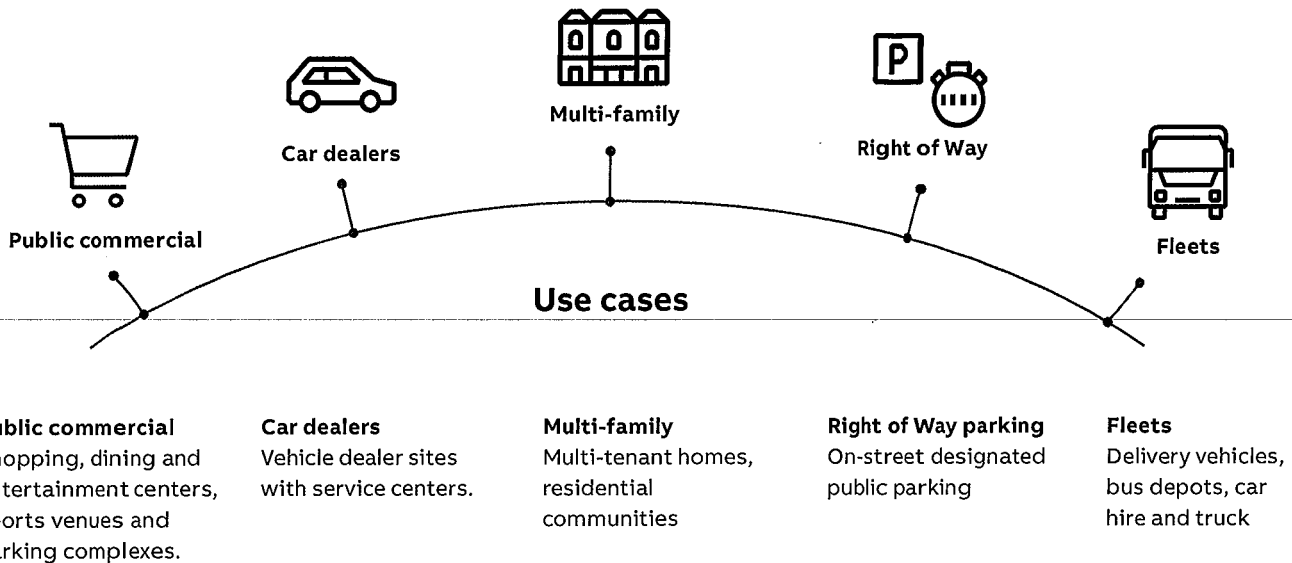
Multi-family

Car dealers

Right of Way

Public commercial

Fleets

Use cases

ublic commercial
hopping, dining and
tertainment centers,
orts venues and
rking complexes.

Car dealers
Vehicle dealer sites with service centers.

Multi-family
Multi-tenant homes, residential communities

Right of Way parking
On-street designated public parking

Fleets
Delivery vehicles, bus depots, car hire and truck